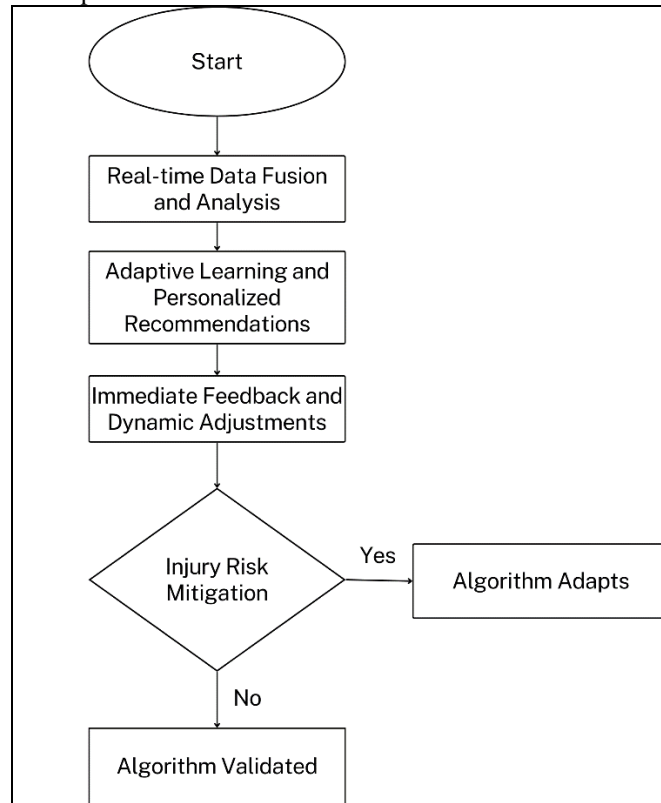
Start

Real-time Data Fusion and Analysis

Adaptive Learning and Personalized Recommendations

Immediate Feedback and Dynamic Adjustments

Injury Risk Mitigation

Yes

Algorithm Adapts

No

Algorithm Validated